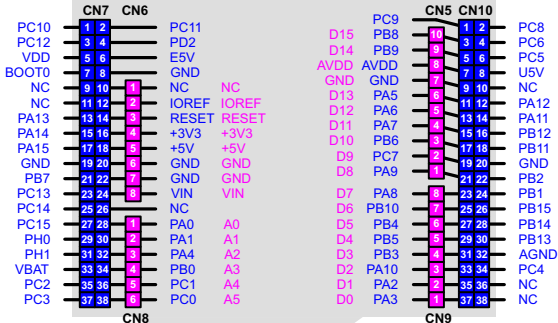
CN7 CN6

PC10 1 2 PC11
PC12 3 4 PD2
VDD 5 6 E5V
BOOT0 7 8 GND
NC 9 10 1 NC NC
NC 11 12 2 IOREF IOREF
PA13 13 14 3 RESET RESET
PA14 15 16 4 +3V3 +3V3
PA15 17 18 5 +5V +5V
GND 19 20 6 GND GND
PB7 21 22 7 GND GND
PC13 23 24 8 VIN VIN
PC14 25 26 NC
PC15 27 28 1 PA0 A0
PH0 29 30 2 PA1 A1
PH1 31 32 3 PA4 A2
VBAT 33 34 4 PB0 A3
PC2 35 36 5 PC1 A4
PC3 37 38 6 PC0 A5

CN8

CN5 CN10

PC9 1 2 PC8
D15 PB8 10 3 4 PC6
D14 PB9 9 5 6 PC5
AVDD AVDD 8 7 8 U5V
GND GND 7 9 10 NC
D13 PA5 6 11 12 PA12
D12 PA6 5 13 14 PA11
D11 PA7 4 15 16 PB12
D10 PB6 3 17 18 PB11
D9 PC7 2 19 20 GND
D8 PA9 1 21 22 PB2
D7 PA8 8 23 24 PB1
D6 PB10 7 25 26 PB15
D5 PB4 6 27 28 PB14
D4 PB5 5 29 30 PB13
D3 PB3 4 31 32 AGND
D2 PA10 3 33 34 PC4
D1 PA2 2 35 36 NC
D0 PA3 1 37 38 NC

CN9